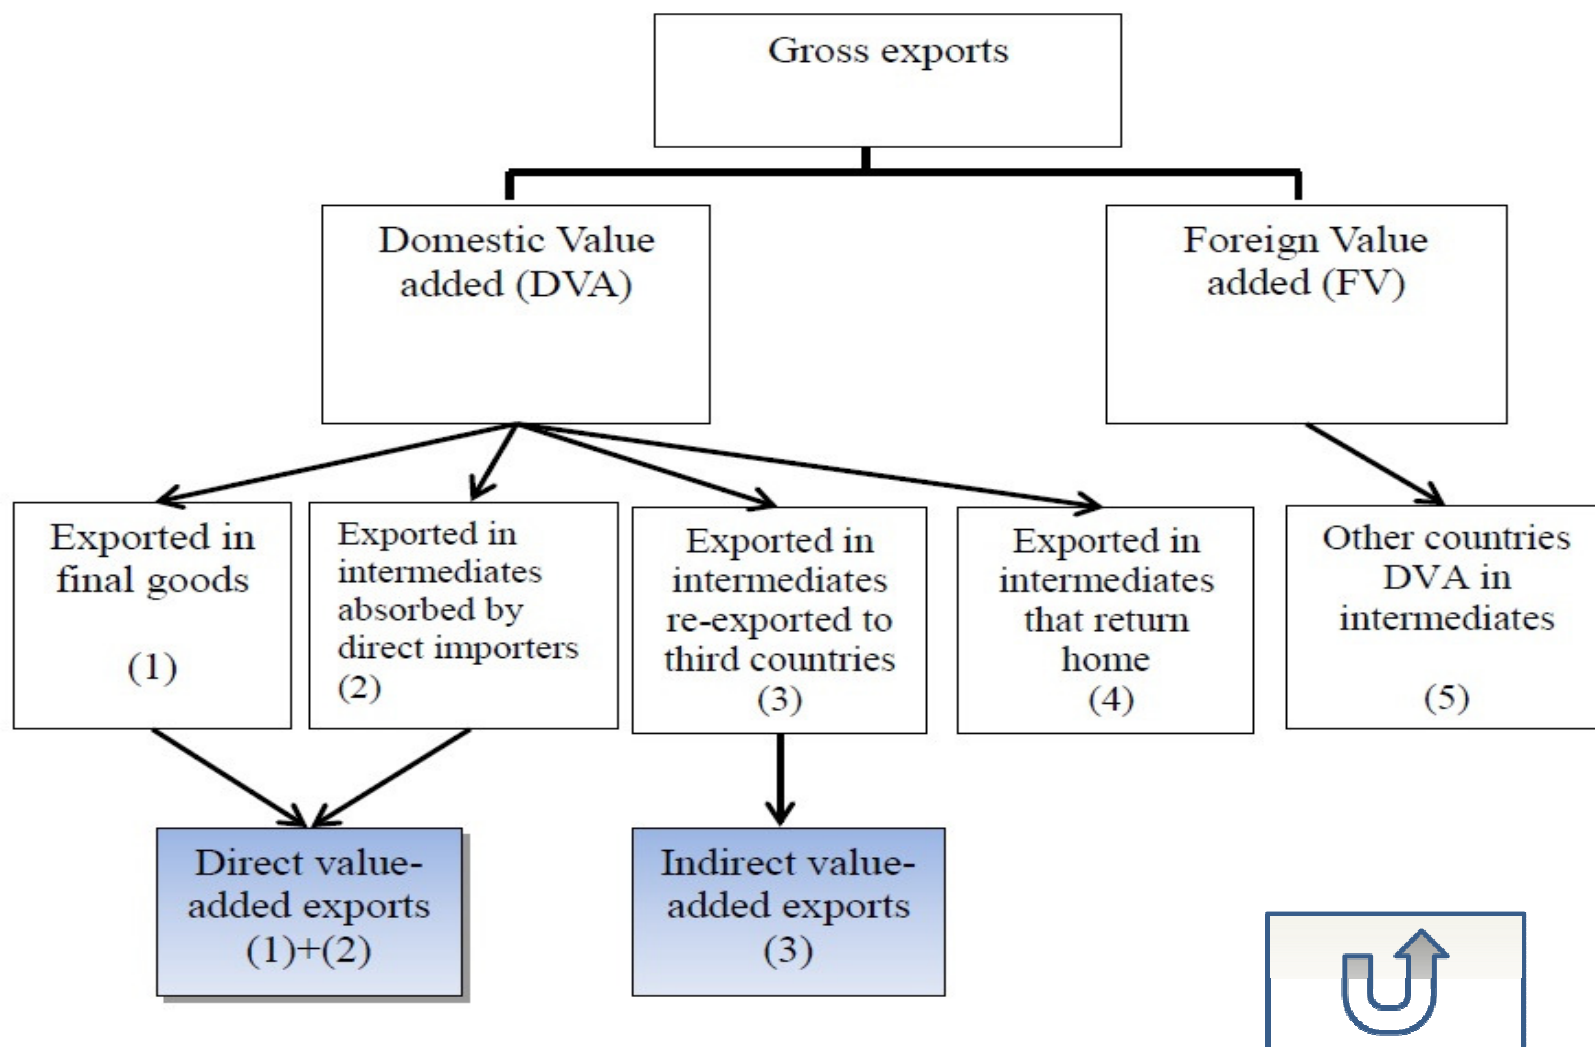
Gross exports

Domestic Value added (DVA)

Foreign Value added (FV)

Exported in final goods

(1)

Exported in intermediates absorbed by direct importers (2)

Exported in intermediates re-exported to third countries (3)

Exported in intermediates that return home (4)

Other countries DVA in intermediates

(5)

Direct value-added exports (1)+(2)

Indirect value-added exports (3)